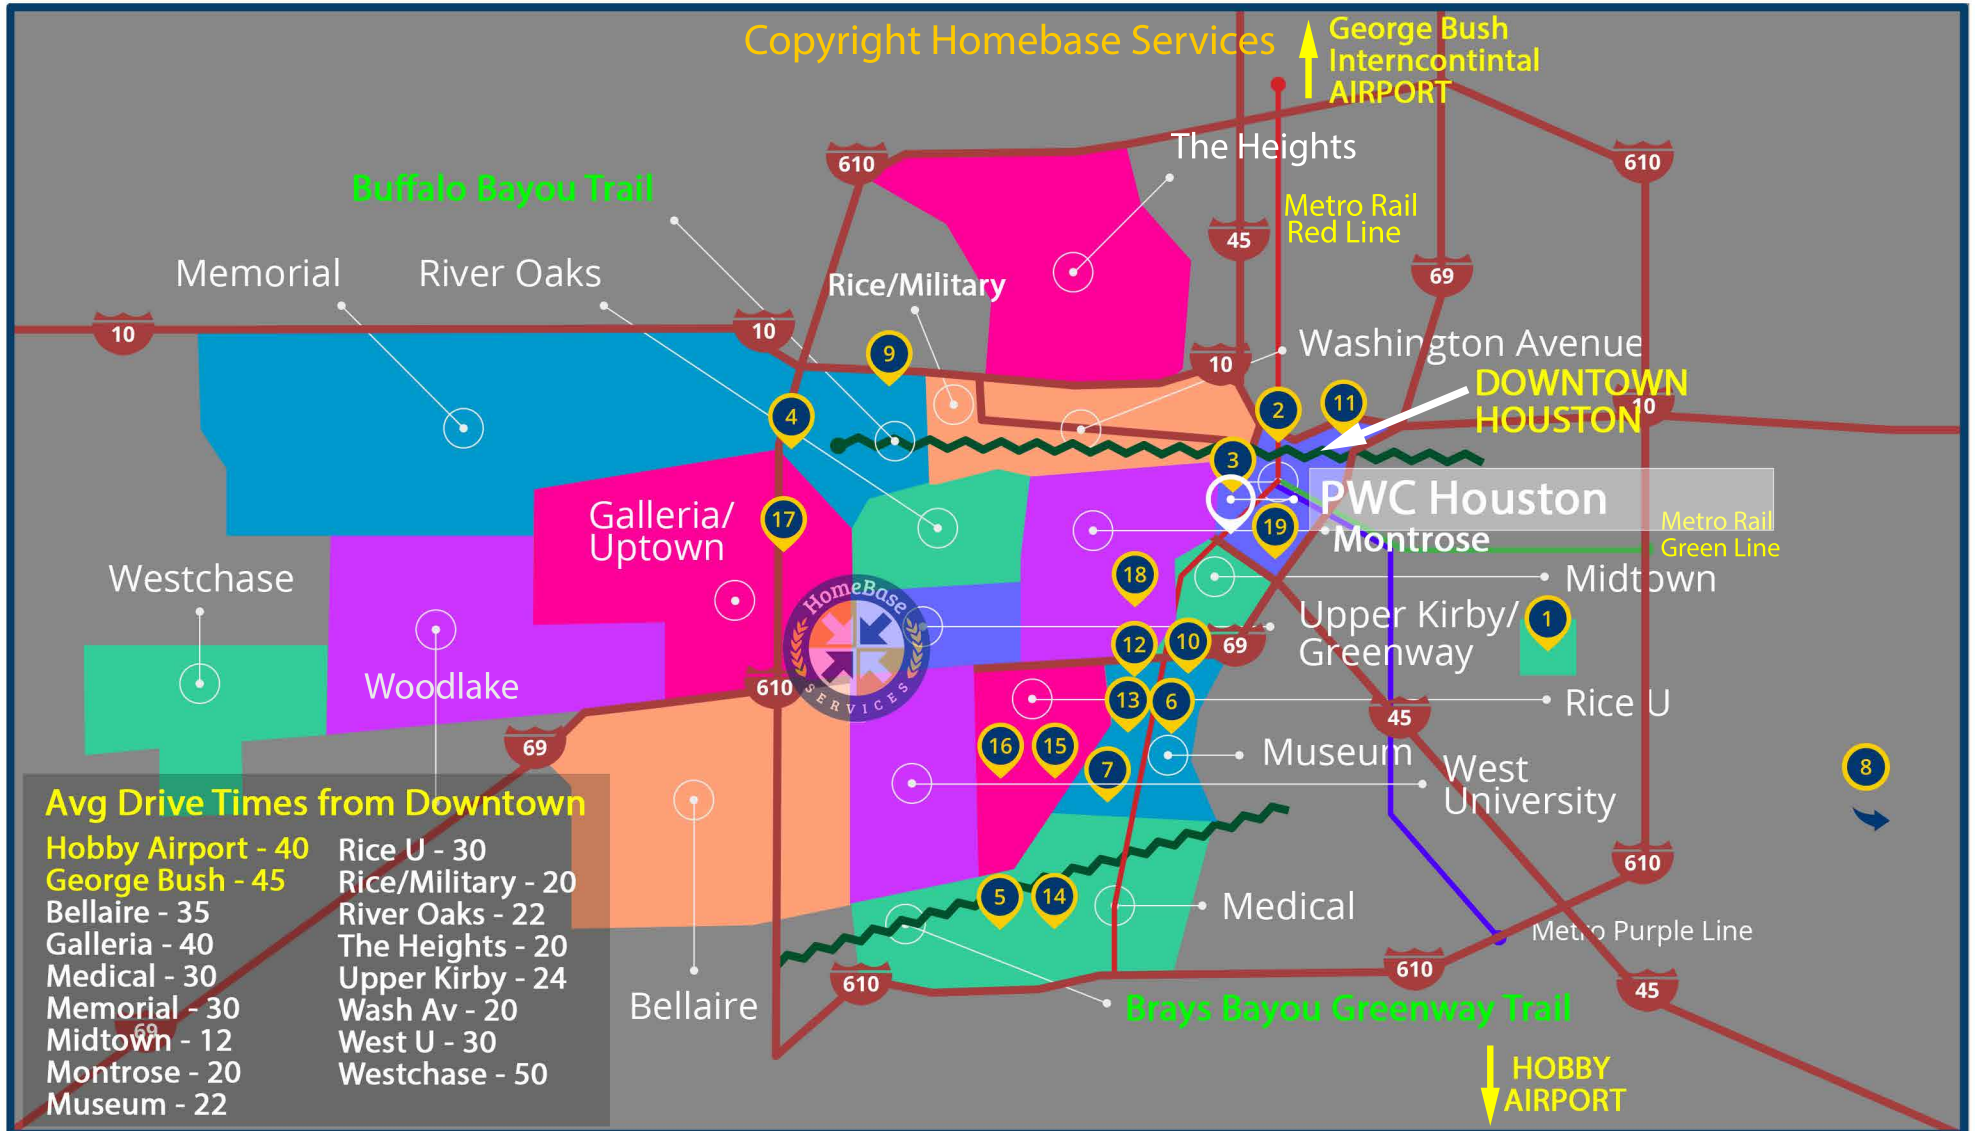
Copyright Homebase Services

George Bush Interncontintal AIRPORT

The Heights

610

610

Buffalo Bayou Trail

Metro Rail Red Line

45

69

Memorial

River Oaks

Rice/Military

10

10

10

9

Washington Avenue

DOWNTOWN HOUSTON

10

2

11

4

3

PWC Houston

Galleria/ Uptown

17

19

Montrose

Metro Rail Green Line

Westchase

18

Midtown

HomeBase SERVICES

Upper Kirby/ Greenway

1

12

10

69

Woodlake

610

13

6

Rice U

45

69

16

15

7

Museum

West University

8

Avg Drive Times from Downtown

Hobby Airport - 40
George Bush - 45
Bellaire - 35
Galleria - 40
Medical - 30
Memorial - 30
Midtown - 12
Montrose - 20
Museum - 22

Rice U - 30
Rice/Military - 20
River Oaks - 22
The Heights - 20
Upper Kirby - 24
Wash Av - 20
West U - 30
Westchase - 50

610

5

14

Medical

Metro Purple Line

610

610

45

Bellaire

Brays Bayou Greenway Trail

HOBBY AIRPORT